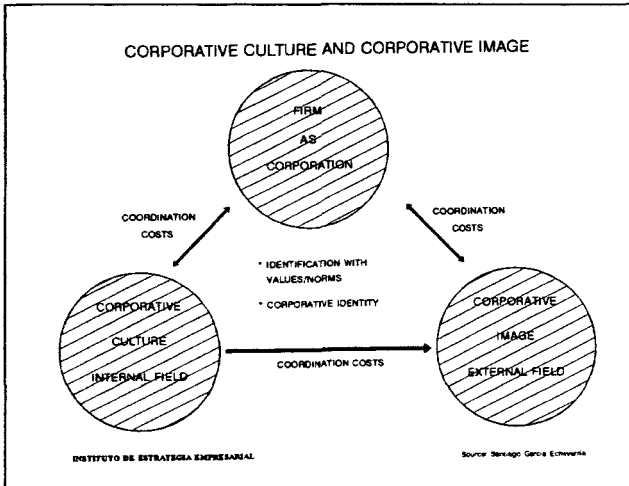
CORPORATIVE CULTURE AND CORPORATIVE IMAGE

FIRM AS CORPORATION

COORDINATION COSTS

COORDINATION COSTS

• IDENTIFICATION WITH VALUES/NORMS

• CORPORATIVE IDENTITY

CORPORATIVE CULTURE INTERNAL FIELD

COORDINATION COSTS

CORPORATIVE IMAGE EXTERNAL FIELD

INSTITUTO DE ESTRATEGIA EMPRESARIAL

Source: Santiago Garcia Echevarria